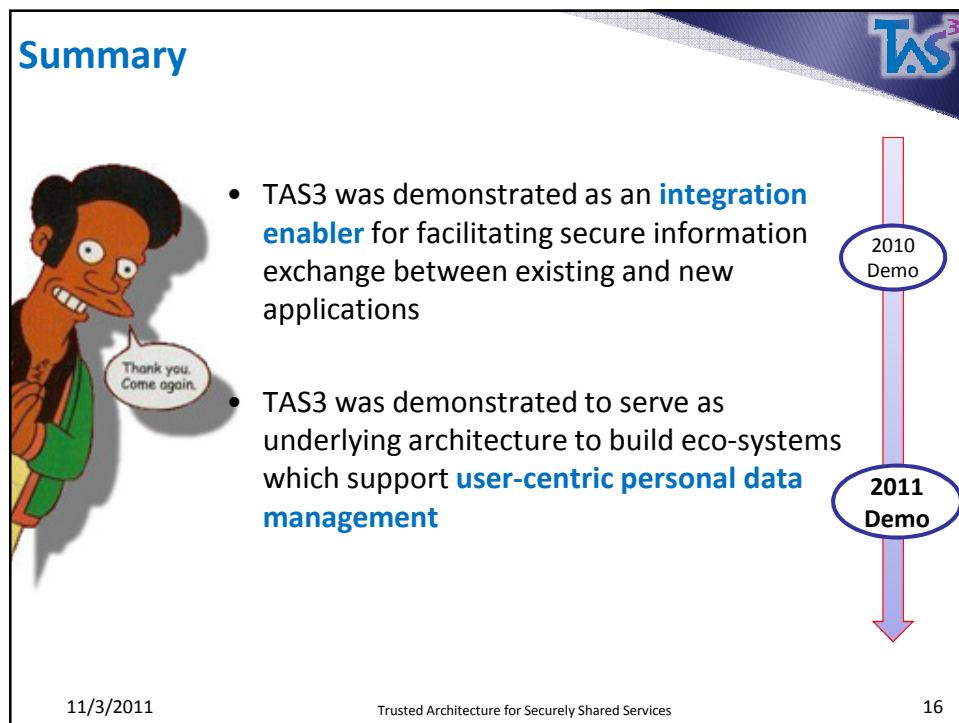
Summary

TAS³

Thank you. Come again.

- TAS3 was demonstrated as an **integration enabler** for facilitating secure information exchange between existing and new applications

- TAS3 was demonstrated to serve as underlying architecture to build eco-systems which support **user-centric personal data management**

2010 Demo

**2011 Demo**

11/3/2011 Trusted Architecture for Securely Shared Services 16